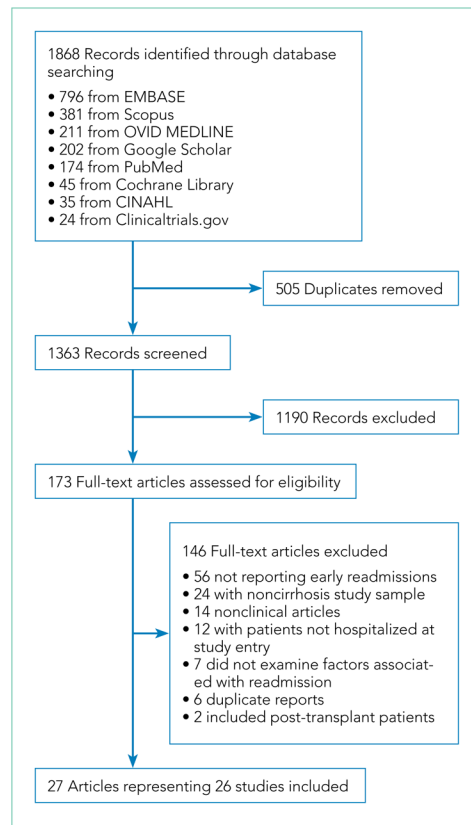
1868 Records identified through database searching

• 796 from EMBASE
• 381 from Scopus
• 211 from OVID MEDLINE
• 202 from Google Scholar
• 174 from PubMed
• 45 from Cochrane Library
• 35 from CINAHL
• 24 from Clinicaltrials.gov

505 Duplicates removed

1363 Records screened

1190 Records excluded

173 Full-text articles assessed for eligibility

146 Full-text articles excluded

• 56 not reporting early readmissions
• 24 with noncirrhosis study sample
• 14 nonclinical articles
• 12 with patients not hospitalized at study entry
• 7 did not examine factors associated with readmission
• 6 duplicate reports
• 2 included post-transplant patients

27 Articles representing 26 studies included